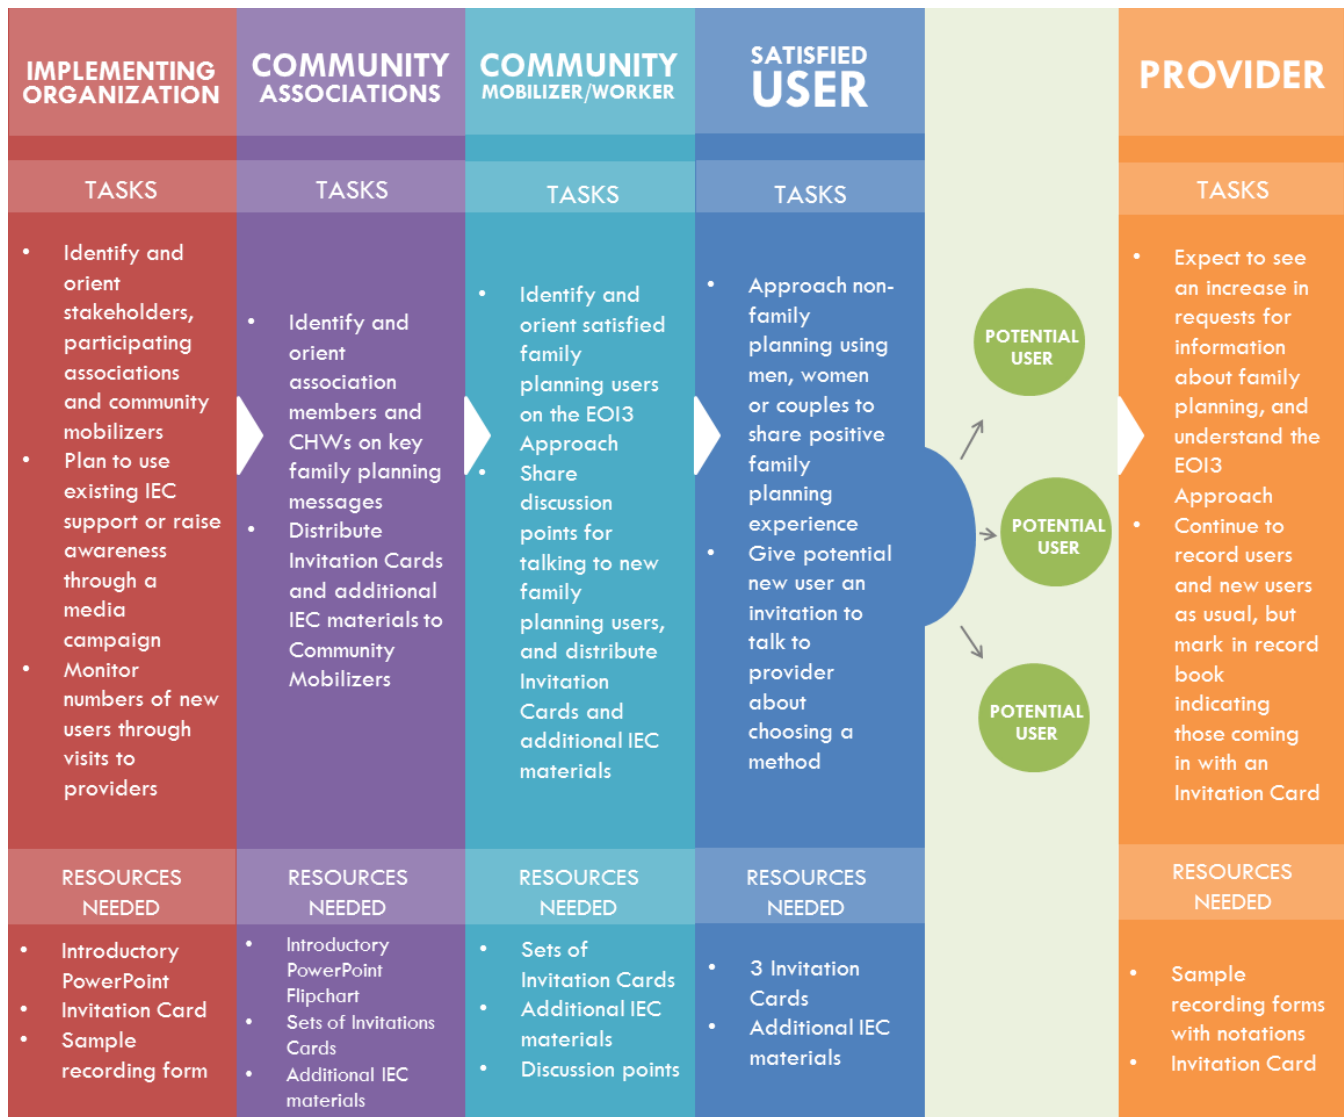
IMPLEMENTING ORGANIZATION

TASKS

- Identify and orient stakeholders, participating associations and community mobilizers
- Plan to use existing IEC support or raise awareness through a media campaign
- Monitor numbers of new users through visits to providers

RESOURCES NEEDED

- Introductory PowerPoint
- Invitation Card
- Sample recording form

COMMUNITY ASSOCIATIONS

TASKS

- Identify and orient association members and CHWs on key family planning messages
- Distribute Invitation Cards and additional IEC materials to Community Mobilizers

RESOURCES NEEDED

- Introductory PowerPoint Flipchart
- Sets of Invitations Cards
- Additional IEC materials

COMMUNITY MOBILIZER/WORKER

TASKS

- Identify and orient satisfied family planning users on the EOI3 Approach
- Share discussion points for talking to new family planning users, and distribute Invitation Cards and additional IEC materials

RESOURCES NEEDED

- Sets of Invitation Cards
- Additional IEC materials
- Discussion points

SATISFIED USER

TASKS

- Approach non-family planning using men, women or couples to share positive family planning experience
- Give potential new user an invitation to talk to provider about choosing a method

RESOURCES NEEDED

- 3 Invitation Cards
- Additional IEC materials

POTENTIAL USER

POTENTIAL USER

POTENTIAL USER

PROVIDER

TASKS

- Expect to see an increase in requests for information about family planning, and understand the EOI3 Approach
- Continue to record users and new users as usual, but mark in record book indicating those coming in with an Invitation Card

RESOURCES NEEDED

- Sample recording forms with notations
- Invitation Card